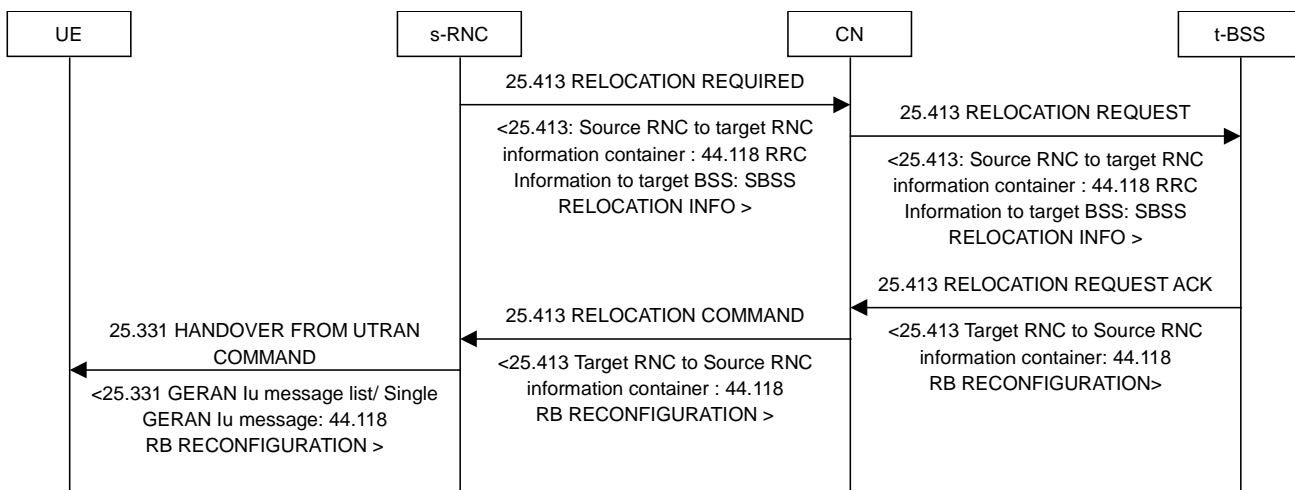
UE

s-RNC

CN

t-BSS

25.413 RELOCATION REQUIRED

<25.413: Source RNC to target RNC information container : 44.118 RRC Information to target BSS: SBSS RELOCATION INFO >

25.413 RELOCATION REQUEST

<25.413: Source RNC to target RNC information container : 44.118 RRC Information to target BSS: SBSS RELOCATION INFO >

25.413 RELOCATION REQUEST ACK

<25.413 Target RNC to Source RNC information container: 44.118 RB RECONFIGURATION>

25.413 RELOCATION COMMAND

<25.413 Target RNC to Source RNC information container : 44.118 RB RECONFIGURATION >

25.331 HANDOVER FROM UTRAN COMMAND

<25.331 GERAN Iu message list/ Single GERAN Iu message: 44.118 RB RECONFIGURATION >